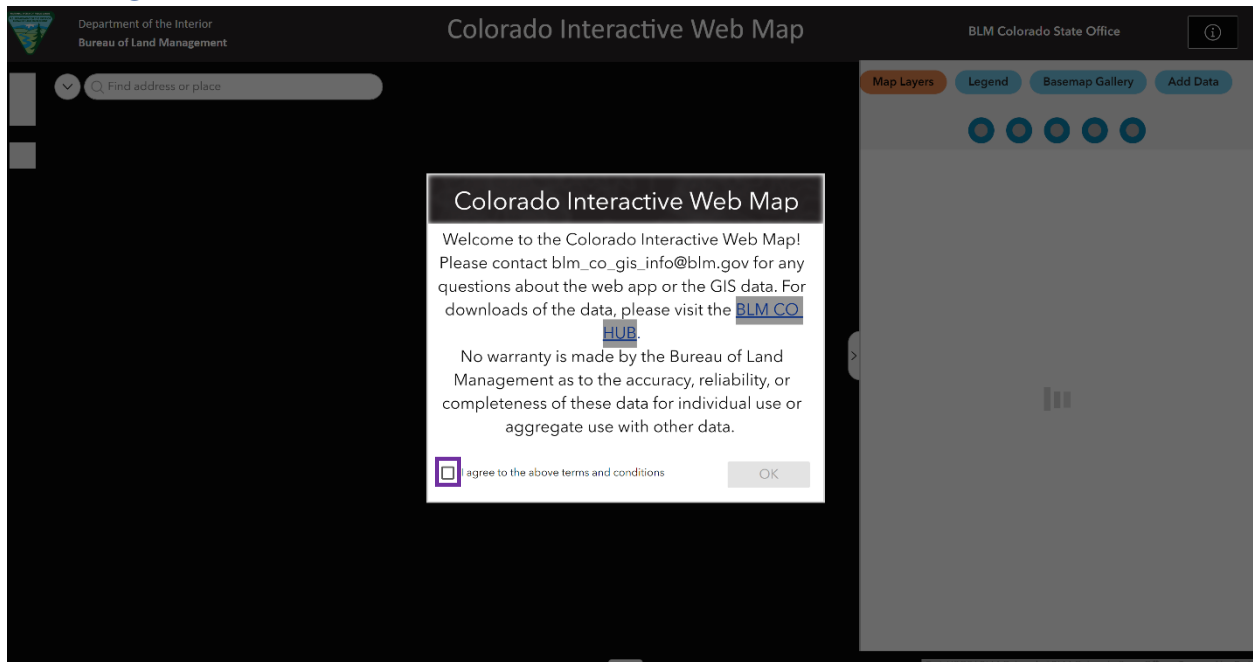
Department of the Interior
Bureau of Land Management

Colorado Interactive Web Map

BLM Colorado State Office

Find address or place

Map Layers
Legend
Basemap Gallery
Add Data

Colorado Interactive Web Map

Welcome to the Colorado Interactive Web Map! Please contact blm_co_gis_info@blm.gov for any questions about the web app or the GIS data. For downloads of the data, please visit the BLM CO HUB.

No warranty is made by the Bureau of Land Management as to the accuracy, reliability, or completeness of these data for individual use or aggregate use with other data.

I agree to the above terms and conditions

OK